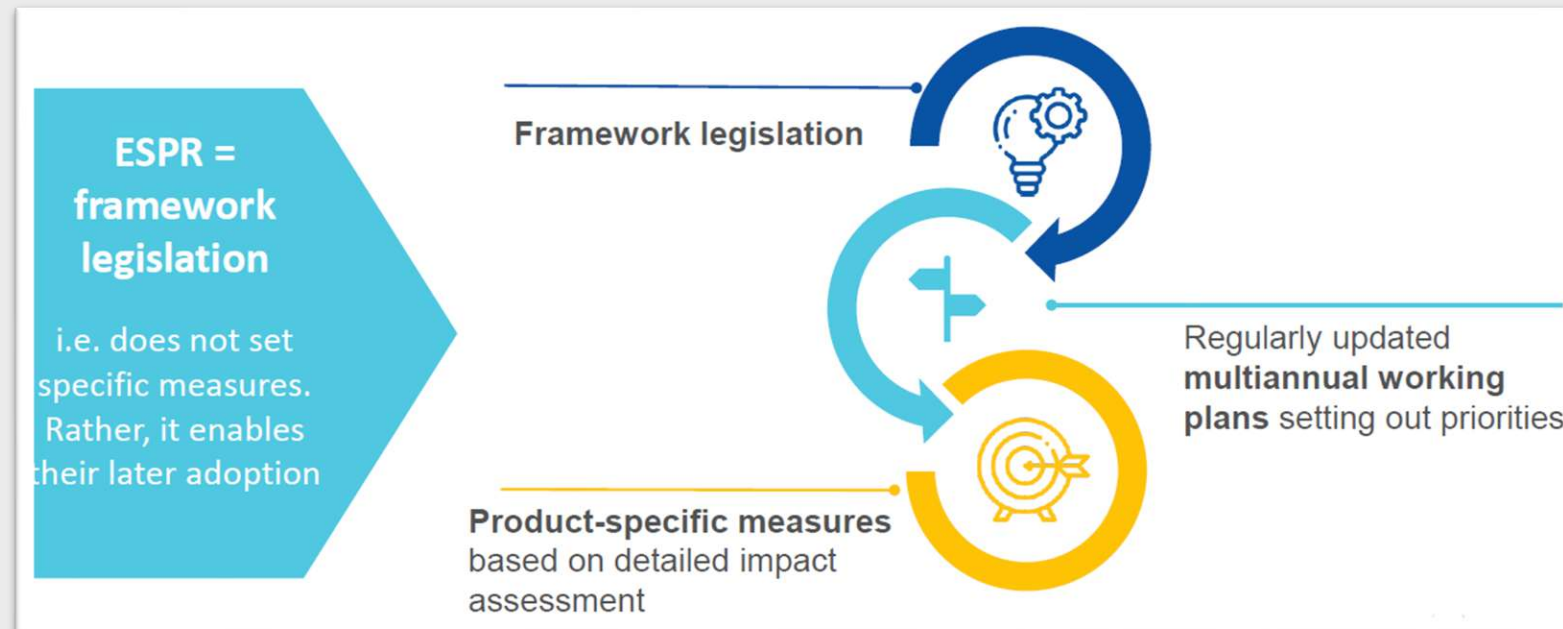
ESPR = framework legislation

i.e. does not set specific measures. Rather, it enables their later adoption

Framework legislation

Regularly updated **multiannual working plans** setting out priorities

**Product-specific measures** based on detailed impact assessment